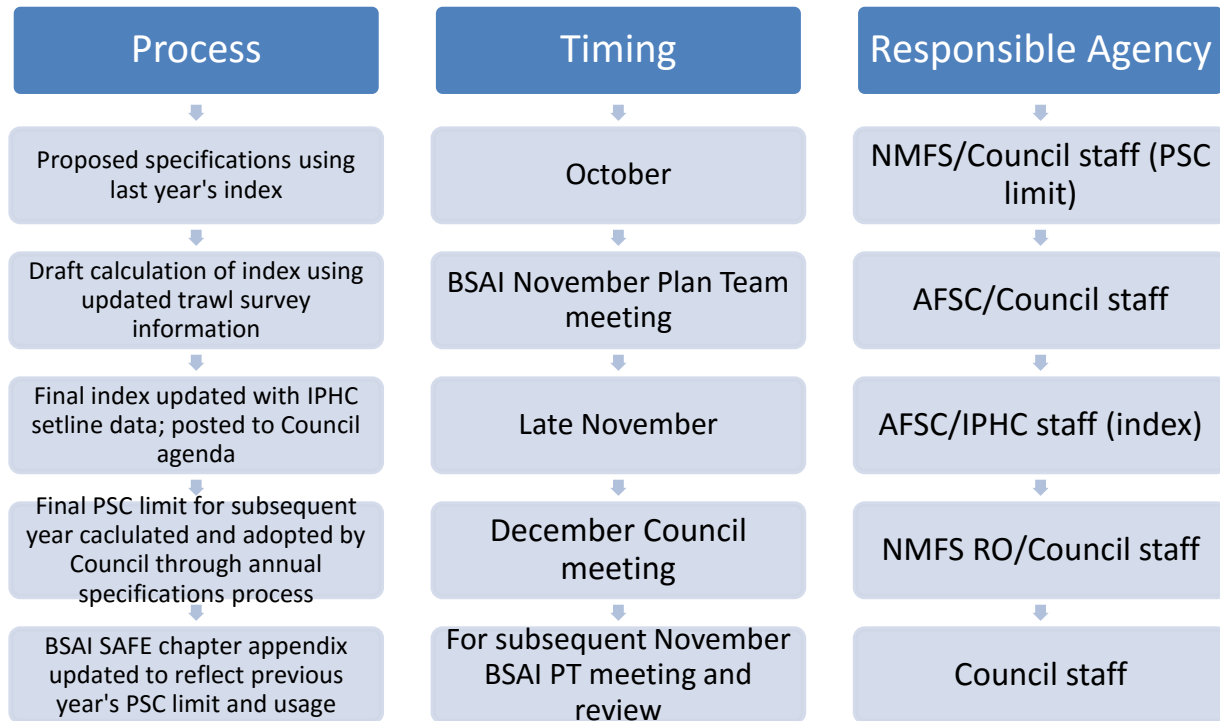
Process

Proposed specifications using last year's index

Draft calculation of index using updated trawl survey information

Final index updated with IPHC setline data; posted to Council agenda

Final PSC limit for subsequent year caclulated and adopted by Council through annual specifications process

BSAI SAFE chapter appendix updated to reflect previous year's PSC limit and usage

Timing

October

BSAI November Plan Team meeting

Late November

December Council meeting

For subsequent November BSAI PT meeting and review

Responsible Agency

NMFS/Council staff (PSC limit)

AFSC/Council staff

AFSC/IPHC staff (index)

NMFS RO/Council staff

Council staff